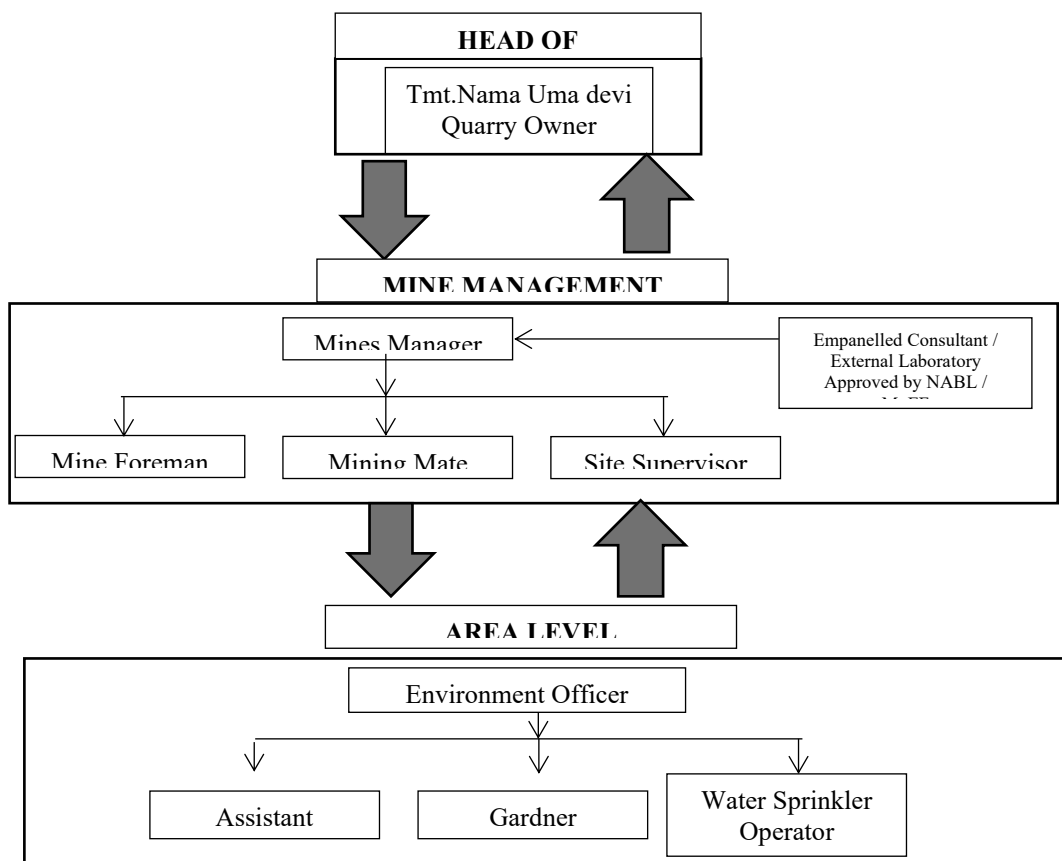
HEAD OF

Tmt.Nama Uma devi
Quarry Owner

MINE MANAGEMENT

Mines Manager

Empanelled Consultant / External Laboratory Approved by NABL / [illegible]

Mine Foreman

Mining Mate

Site Supervisor

AREA LEVEL

Environment Officer

Assistant

Gardner

Water Sprinkler Operator